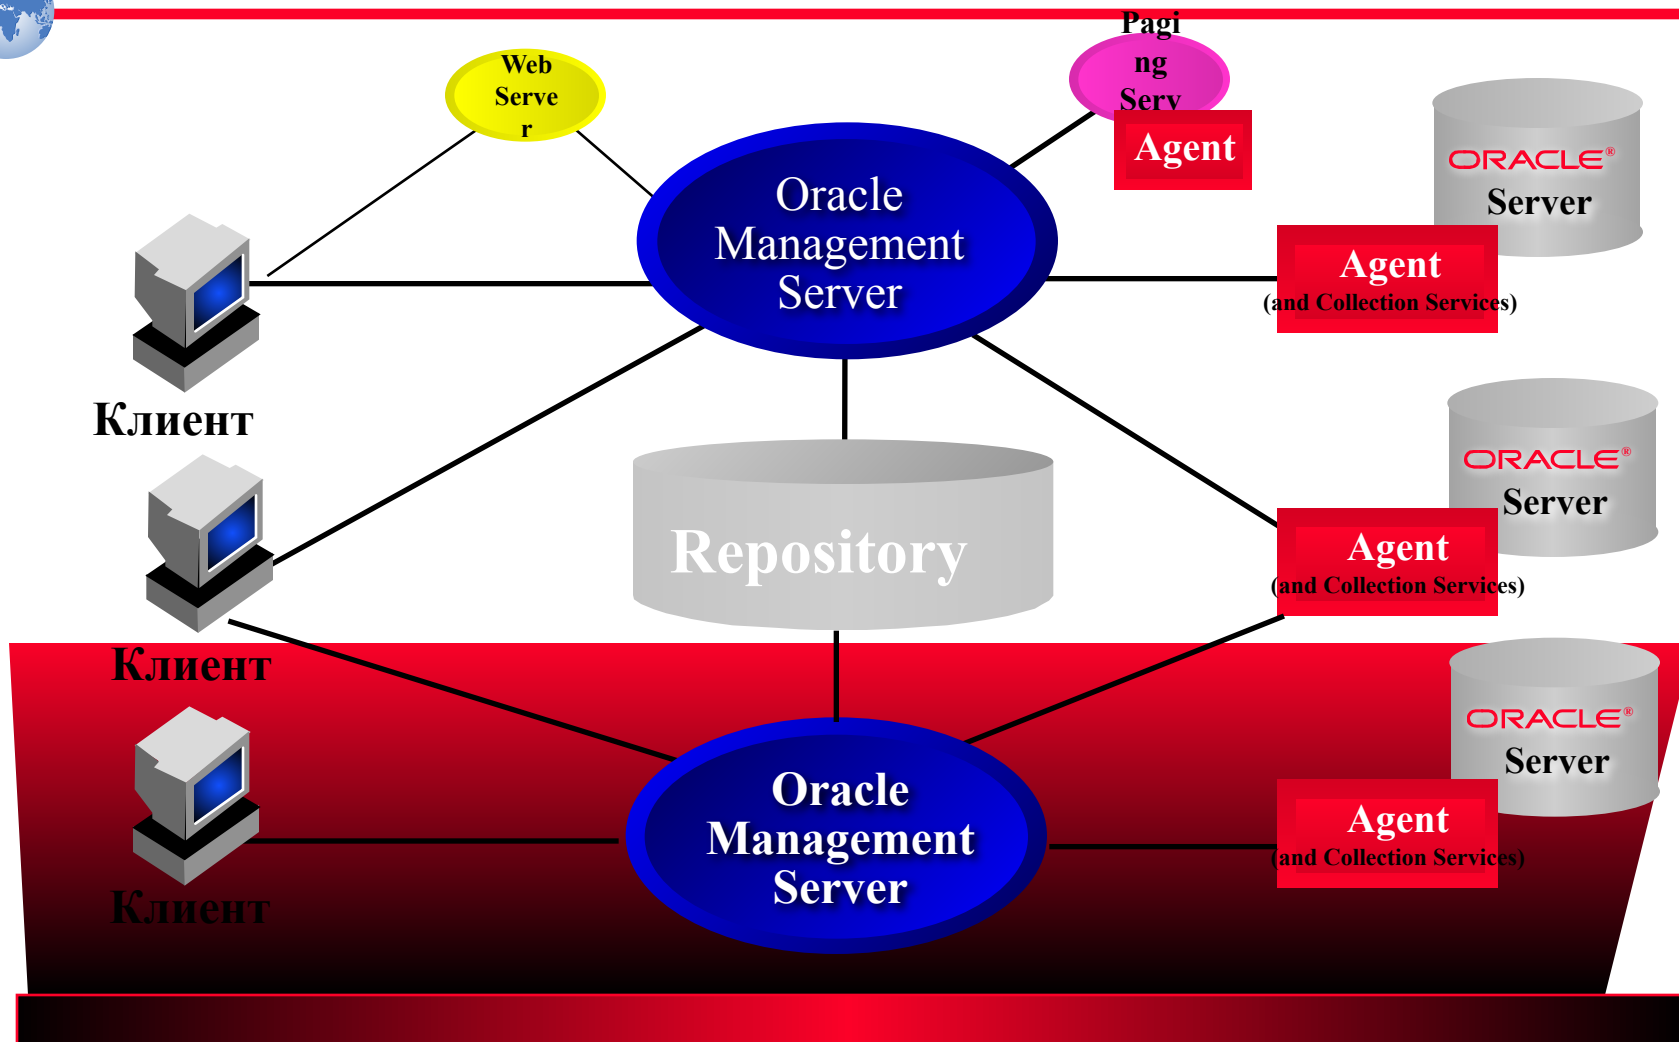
Web Server

Paging Serv

Agent

Oracle Management Server

ORACLE® Server

Agent (and Collection Services)

Клиент

Клиент

Repository

ORACLE® Server

Agent (and Collection Services)

ORACLE® Server

Agent (and Collection Services)

Oracle Management Server

Клиент